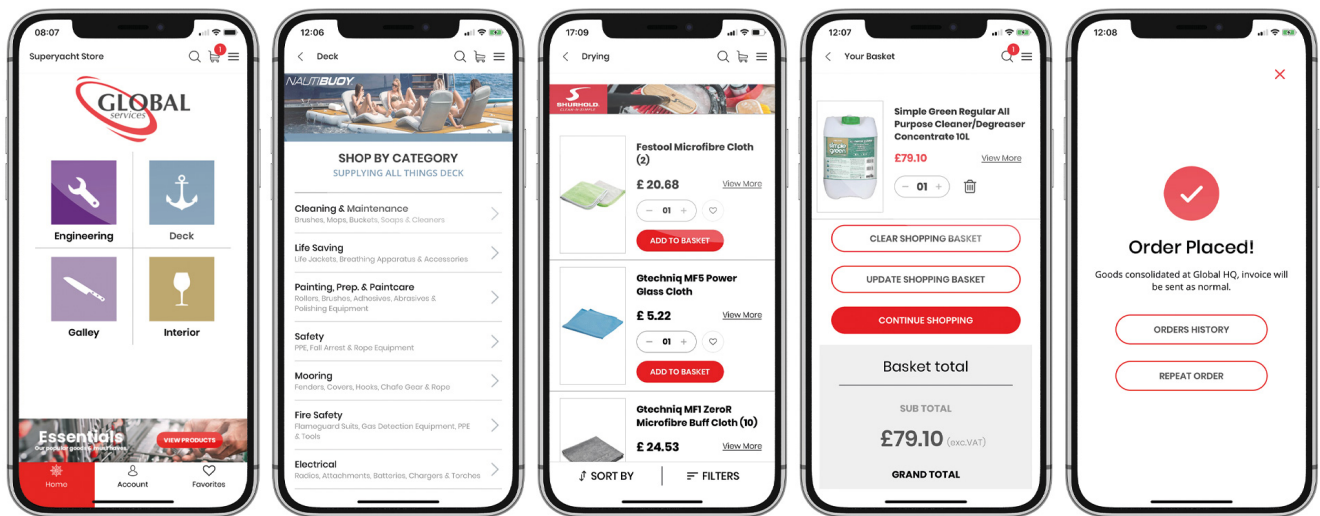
08:07

Superyacht Store

1

GLOBAL
services

Engineering

Deck

Galley

Interior

Essentials
Our popular goods in

VIEW PRODUCTS

Home

Account

Favorites

12:06

Deck

NAUTIBUOY

SHOP BY CATEGORY
SUPPLYING ALL THINGS DECK

Cleaning & Maintenance
Brushes, Mops, Buckets, Soaps & Cleaners

Life Saving
Life Jackets, Breathing Apparatus & Accessories

Painting, Prep. & Paintcare
Rollers, Brushes, Adhesives, Abrasives & Polishing Equipment

Safety
PPE, Fall Arrest & Rope Equipment

Mooring
Fenders, Covers, Hooks, Chafe Gear & Rope

Fire Safety
Flameguard Suits, Gas Detection Equipment, PPE & Tools

Electrical
Radios, Attachments, Batteries, Chargers & Torches

17:09

Drying

SHURHOLD.

Festool Microfibre Cloth (2)

£ 20.68

View More

01

ADD TO BASKET

Gtechniq MF5 Power Glass Cloth

£ 5.22

View More

01

ADD TO BASKET

Gtechniq MF1 ZeroR Microfibre Buff Cloth (10)

£ 24.53

View More

SORT BY

FILTERS

12:07

Your Basket

1

Simple Green Regular All Purpose Cleaner/Degreaser Concentrate 10L

£79.10

View More

01

CLEAR SHOPPING BASKET

UPDATE SHOPPING BASKET

CONTINUE SHOPPING

Basket total

SUB TOTAL

£79.10 (exc.VAT)

GRAND TOTAL

12:08

Order Placed!

Goods consolidated at Global HQ, invoice will be sent as normal.

ORDERS HISTORY

REPEAT ORDER